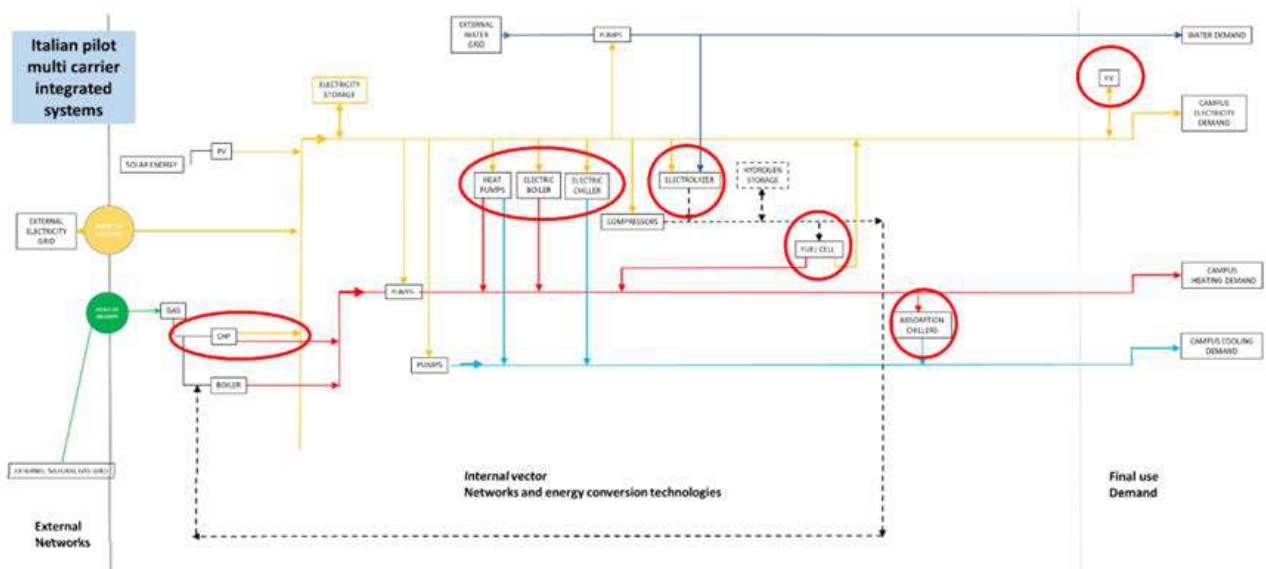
Italian pilot multi carrier integrated systems

EXTERNAL WATER GRID

PUMPS

WATER DEMAND

PV

CAMPUS ELECTRICITY DEMAND

ELECTRICITY STORAGE

SOLAR ENERGY

PV

HEAT PUMPS

ELECTRIC BOILER

ELECTRIC CHILLER

ELECTROLYZER

HYDROGEN STORAGE

EXTERNAL ELECTRICITY GRID

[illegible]

COMPRESSORS

FUEL CELL

PUMPS

CAMPUS HEATING DEMAND

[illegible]

GAS

CHP

ABSORPTION CHILLERS

CAMPUS COOLING DEMAND

BOILER

PUMPS

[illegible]

Internal vector
Networks and energy conversion technologies

Final use
Demand

External
Networks